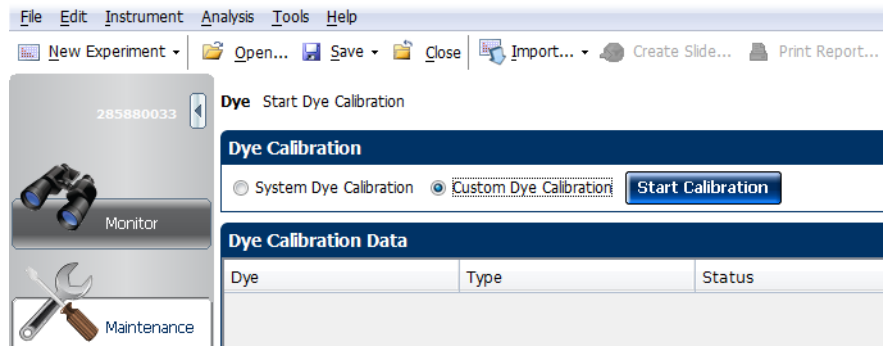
File Edit Instrument Analysis Tools Help

New Experiment Open... Save Close Import... Create Slide... Print Report...

285880033

Dye Start Dye Calibration

Dye Calibration

System Dye Calibration Custom Dye Calibration Start Calibration

Monitor

Dye Calibration Data

| Dye | Type | Status |
|---|---|---|

Maintenance